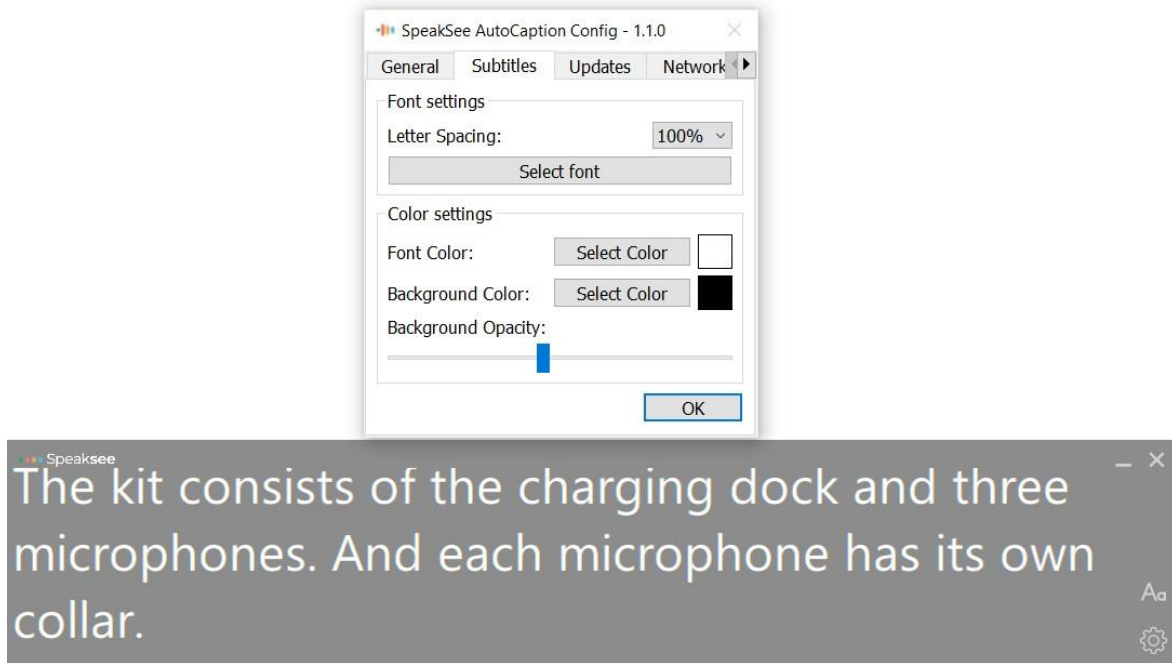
SpeakSee AutoCaption Config - 1.1.0

General | Subtitles | Updates | Network

Font settings

Letter Spacing: 100%

Select font

Color settings

Font Color: Select Color

Background Color: Select Color

Background Opacity:

OK

Speaksee

The kit consists of the charging dock and three microphones. And each microphone has its own collar.

Aa